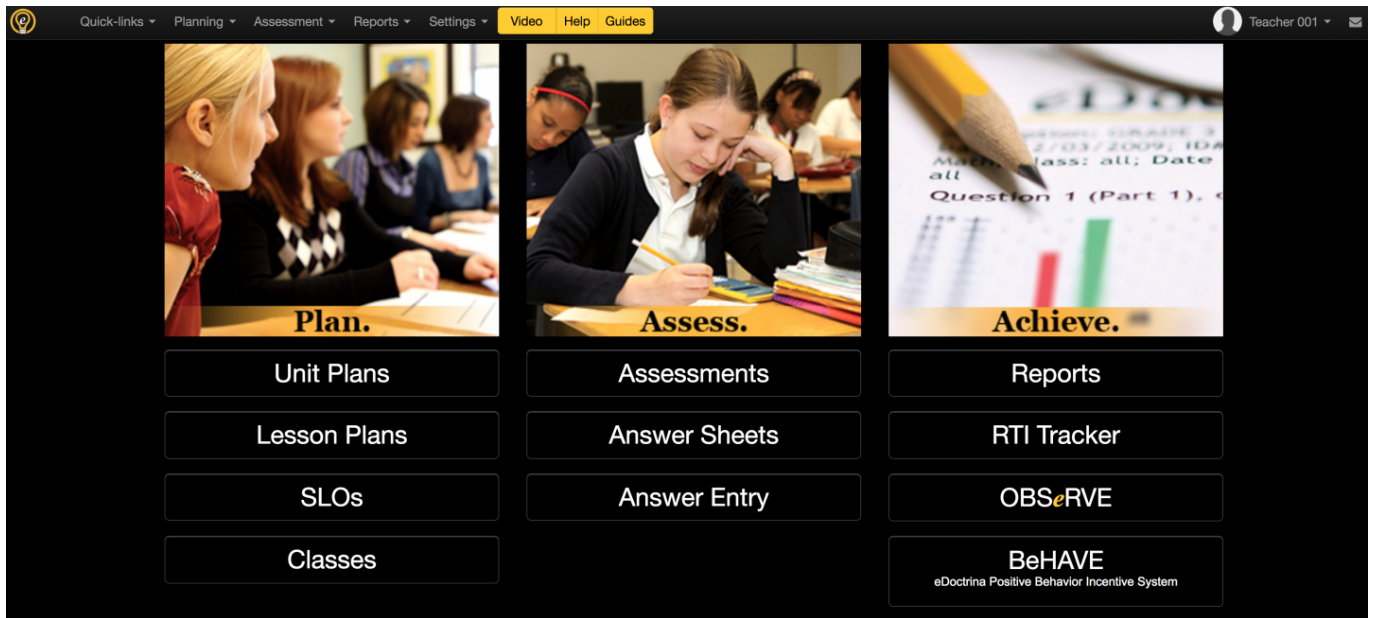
Quick-links ▾ Planning ▾ Assessment ▾ Reports ▾ Settings ▾ Video Help Guides

Teacher 001 ▾

Plan.

Assess.

eDoc
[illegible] GRADE 3
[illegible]2/03/2009, IDA
Math Class: all; Date
all
Question 1 (Part 1), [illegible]

Achieve.

Unit Plans

Lesson Plans

SLOs

Classes

Assessments

Answer Sheets

Answer Entry

Reports

RTI Tracker

OBSeRVE

BeHAVE
eDoctrina Positive Behavior Incentive System